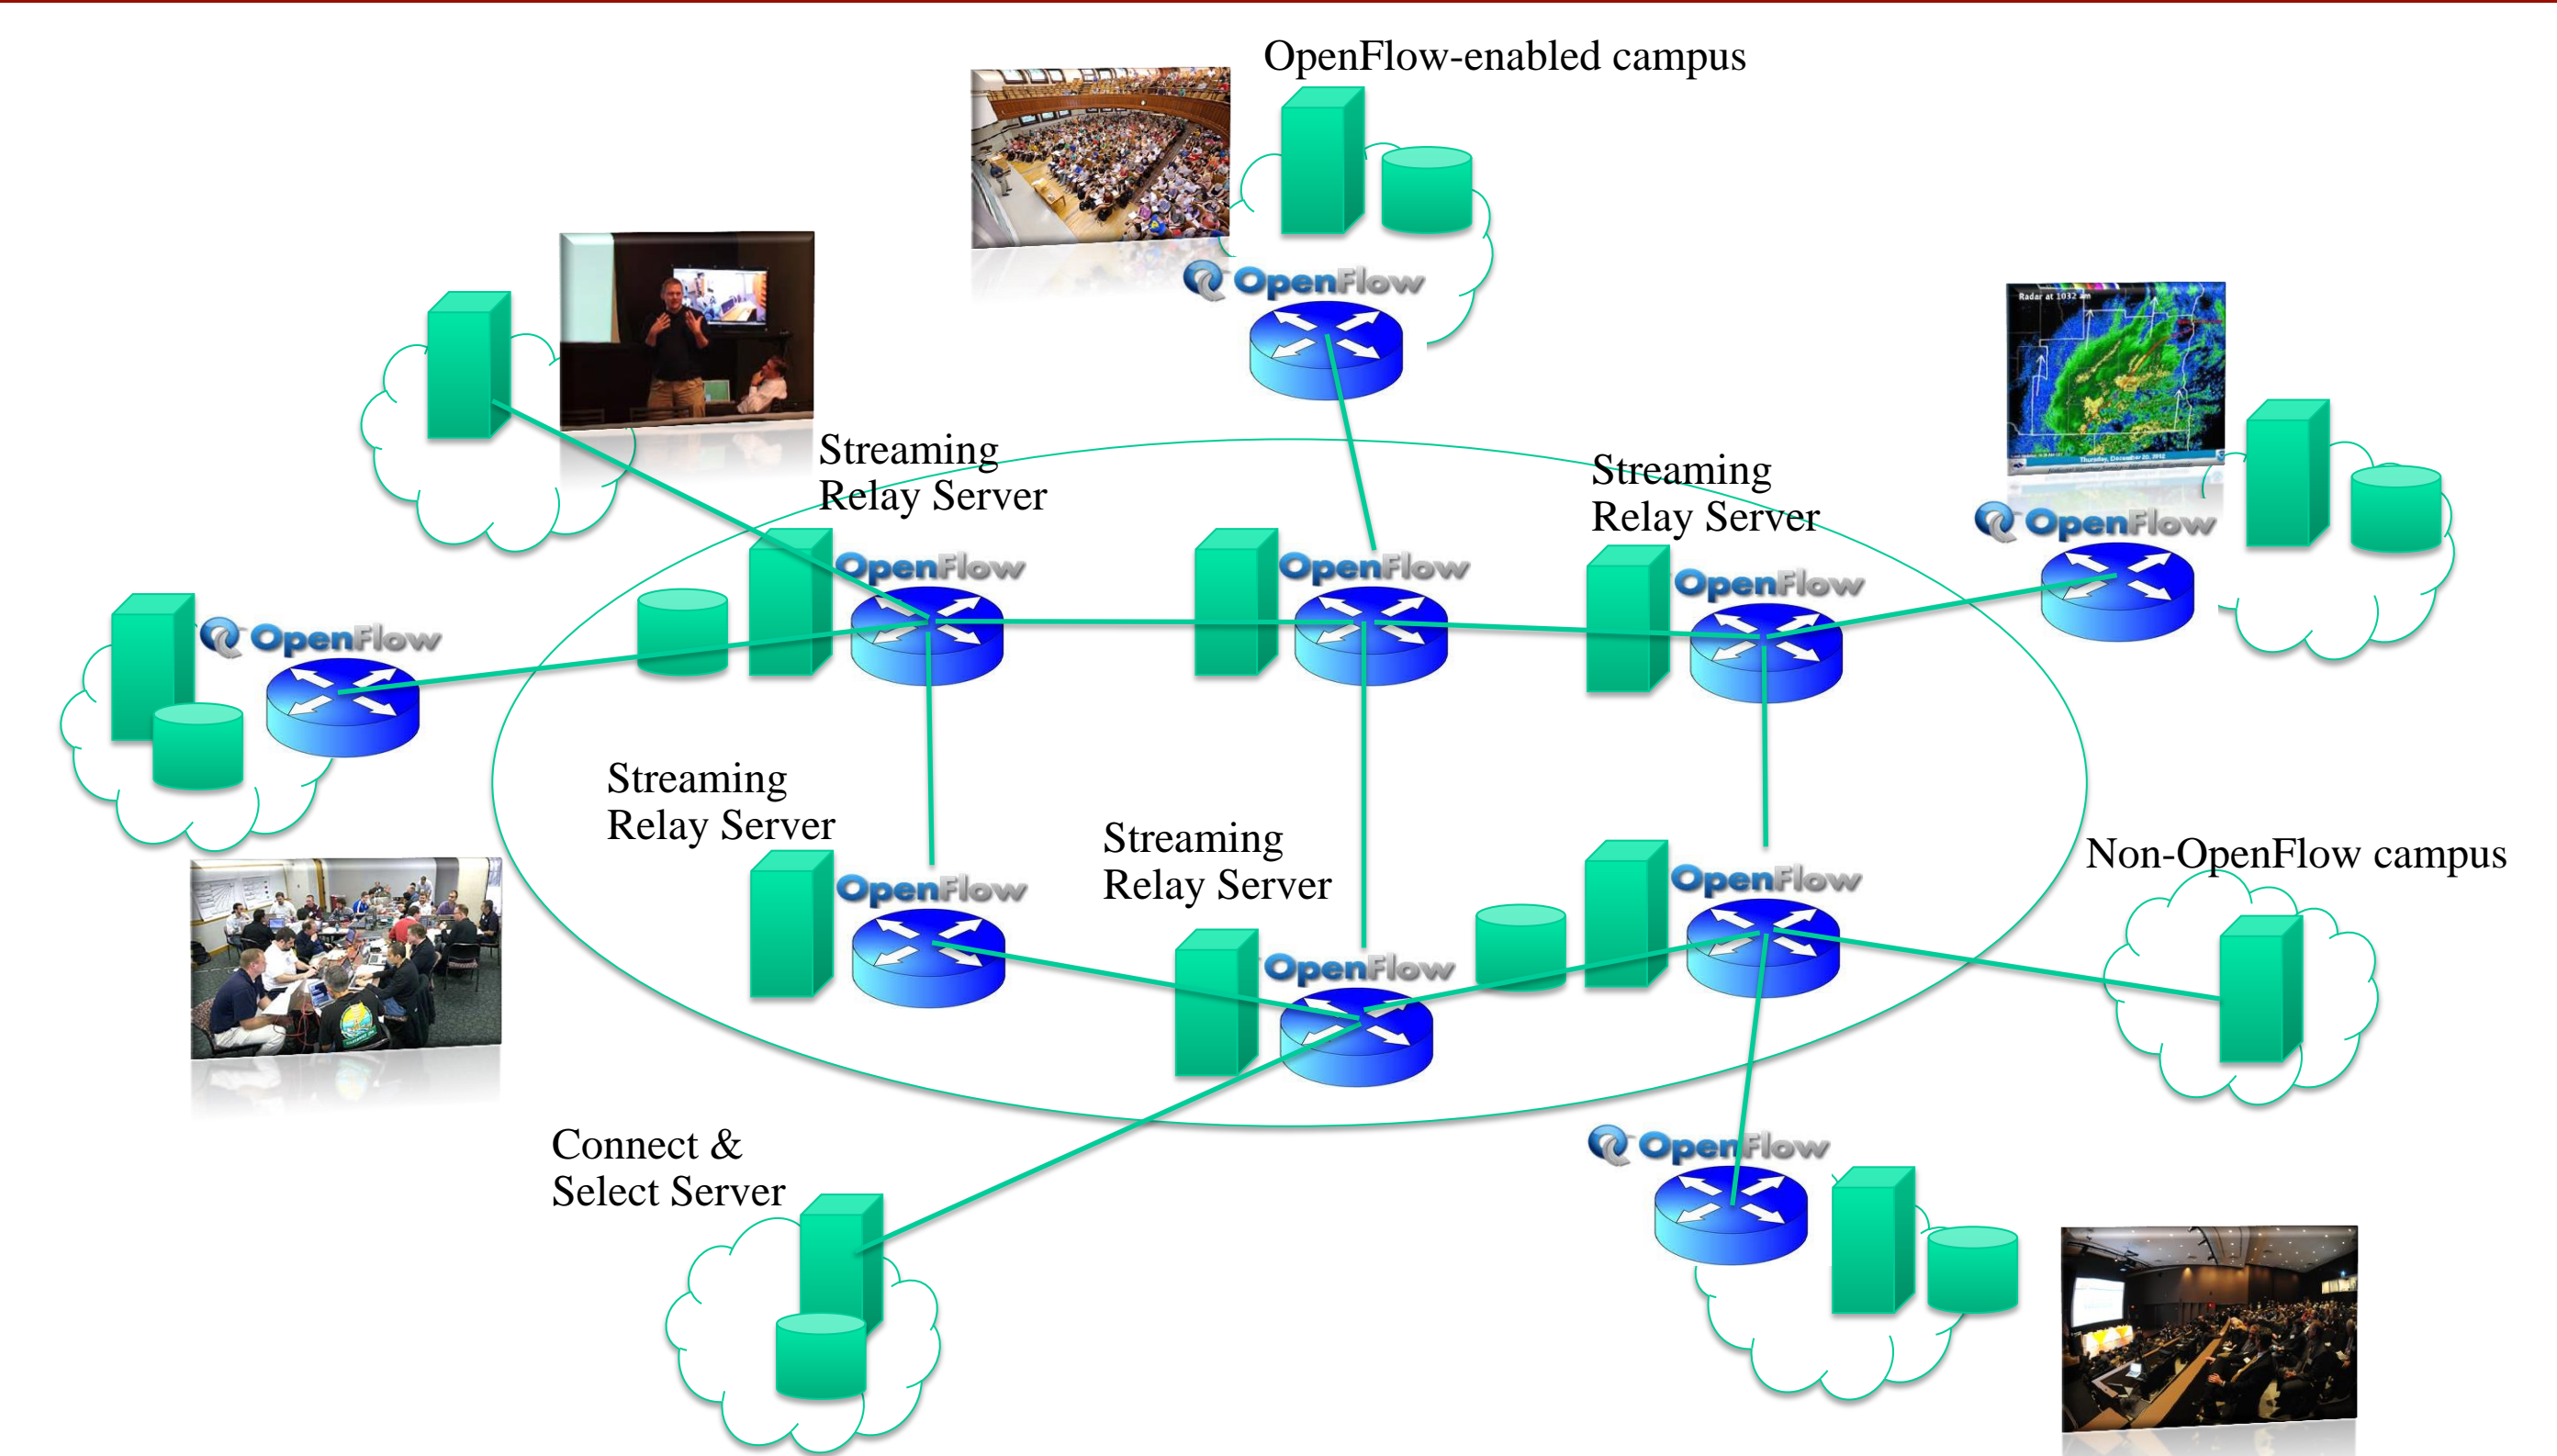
OpenFlow-enabled campus

OpenFlow

Streaming Relay Server

OpenFlow

OpenFlow

Streaming Relay Server

OpenFlow

Radar at 1032 am

OpenFlow

Streaming Relay Server

OpenFlow

Streaming Relay Server

OpenFlow

OpenFlow

Non-OpenFlow campus

OpenFlow

Connect & Select Server

OpenFlow